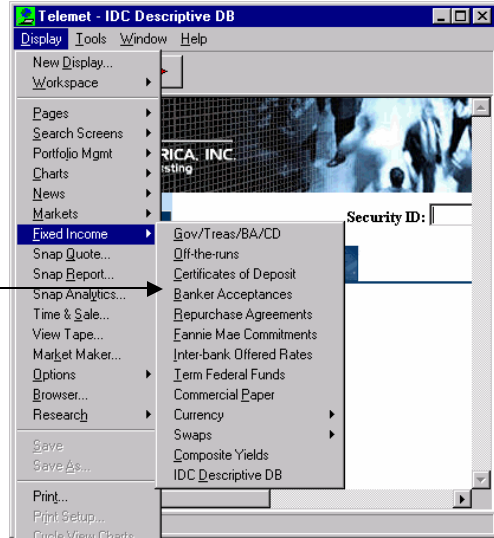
Telemet - IDC Descriptive DB

Display Tools Window Help

New Display...
Workspace

Pages
Search Screens
Portfolio Mgmt
Charts
News
Markets
Fixed Income
Snap Quote...
Snap Report...
Snap Analytics...
Time & Sale...
View Tape...
Market Maker...
Options
Browser...
Research

Save
Save As...

Print...
Print Setup...
Cycle View Charts

Gov/Treas/BA/CD
Off-the-runs
Certificates of Deposit
Banker Acceptances
Repurchase Agreements
Fannie Mae Commitments
Inter-bank Offered Rates
Term Federal Funds
Commercial Paper
Currency
Swaps
Composite Yields
IDC Descriptive DB

RICA, INC.
sting

Security ID: